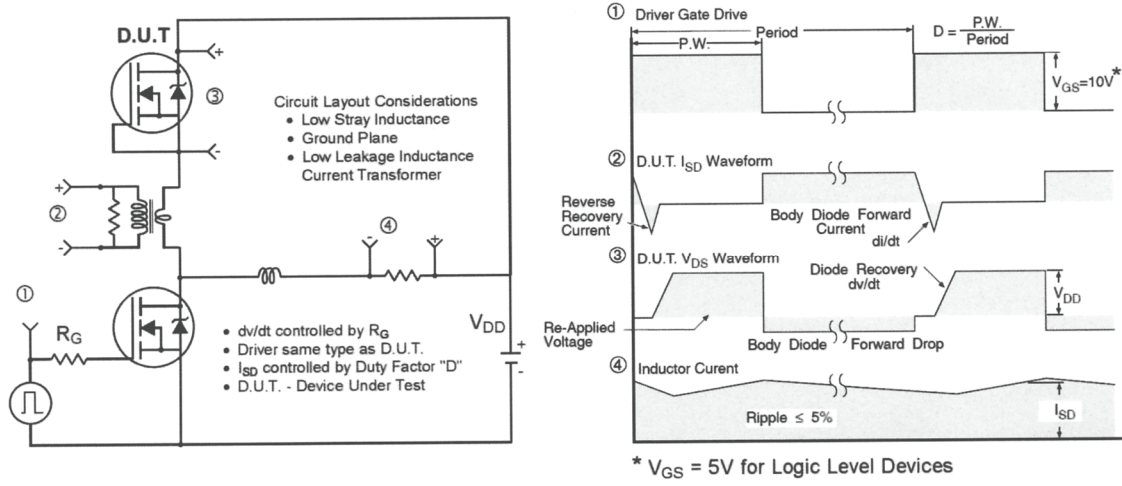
D.U.T

+

③

-

Circuit Layout Considerations
• Low Stray Inductance
• Ground Plane
• Low Leakage Inductance Current Transformer

+

②

-

④

-

+

①

$R_G$

$V_{DD}$

+

-

• dv/dt controlled by $R_G$
• Driver same type as D.U.T.
• $I_{SD}$ controlled by Duty Factor "D"
• D.U.T. - Device Under Test

① Driver Gate Drive

P.W.

Period

$D = \frac{P.W.}{Period}$

$V_{GS}=10V^*$

② D.U.T. $I_{SD}$ Waveform

Reverse Recovery Current

Body Diode Forward Current

di/dt

③ D.U.T. $V_{DS}$ Waveform

Diode Recovery dv/dt

$V_{DD}$

Re-Applied Voltage

Body Diode Forward Drop

④ Inductor Curent

Ripple ≤ 5%

$I_{SD}$

* $V_{GS}$ = 5V for Logic Level Devices